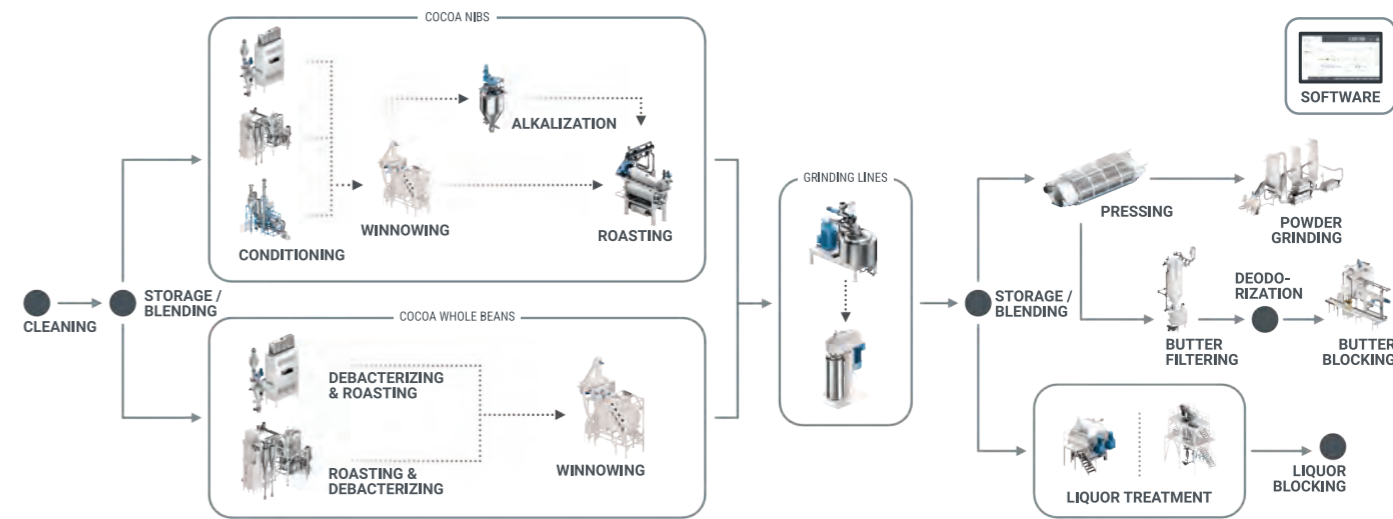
SOFTWARE

CLEANING

STORAGE / BLENDING

COCOA NIBS

CONDITIONING

WINNOWING

ALKALIZATION

ROASTING

COCOA WHOLE BEANS

DEBACTERIZING & ROASTING

ROASTING & DEBACTERIZING

WINNOWING

GRINDING LINES

STORAGE / BLENDING

PRESSING

POWDER GRINDING

DEODO-RIZATION

BUTTER FILTERING

BUTTER BLOCKING

LIQUOR TREATMENT

LIQUOR BLOCKING